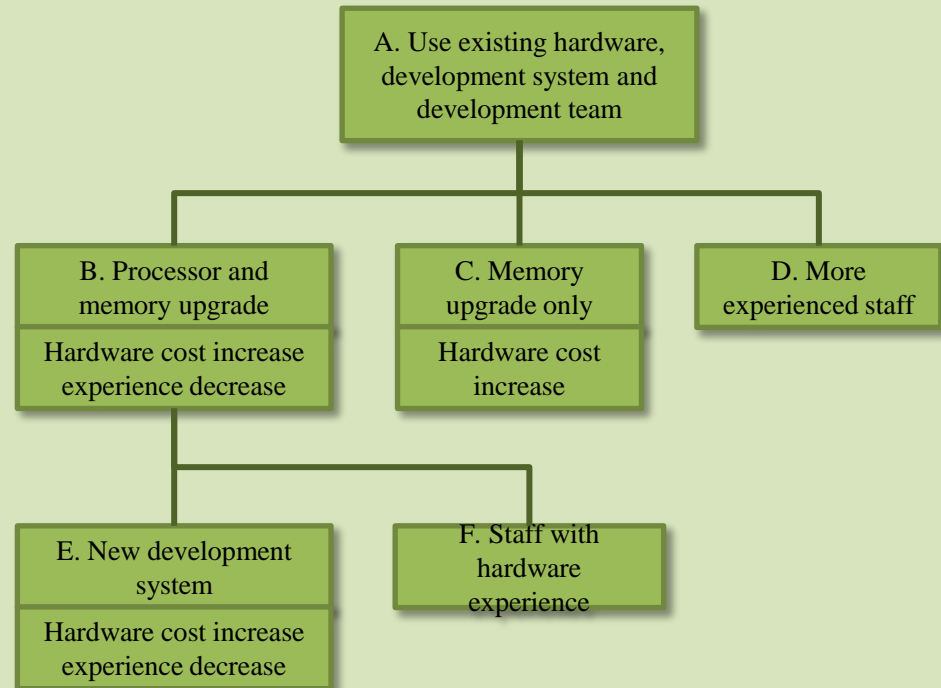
A. Use existing hardware, development system and development team

B. Processor and memory upgrade

Hardware cost increase experience decrease

C. Memory upgrade only

Hardware cost increase

D. More experienced staff

E. New development system

Hardware cost increase experience decrease

F. Staff with hardware experience